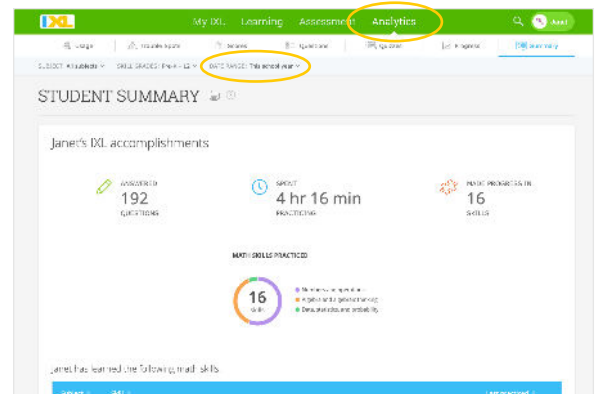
IXL My IXL Learning Assessment Analytics Janet

Usage Trouble spots Scores Questions Skills Rank Summary

SUBJECT: All subjects ∨ SKILL GRADES: Pre-K – 12 ∨ DATE RANGE: This school year ∨

STUDENT SUMMARY

Janet's IXL accomplishments

ANSWERED 192 QUESTIONS

SPENT 4 hr 16 min PRACTICING

MADE PROGRESS IN 16 SKILLS

MATH SKILLS PRACTICED

16 Skills

Numbers and operations
Algebra and algebraic thinking
Data, statistics, and probability

Janet has learned the following math skills

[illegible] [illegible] Last practiced